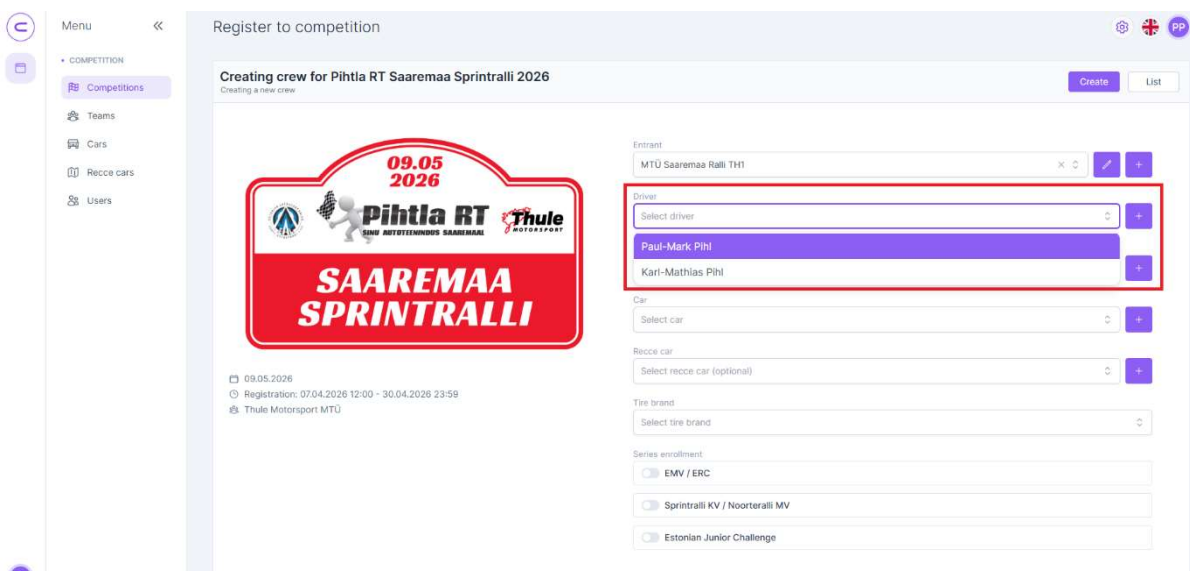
Menu «

• COMPETITION

Competitions

Teams

Cars

Recce cars

Users

Register to competition

PP

Creating crew for Pihtla RT Saaremaa Sprintralli 2026
Creating a new crew

Create

List

09.05
2026

Pihtla RT
SINU AUTOTEENINDUS SAAREMAAL

Thule
MOTORSPORT

SAAREMAA
SPRINTRALLI

09.05.2026
Registration: 07.04.2026 12:00 - 30.04.2026 23:59
Thule Motorsport MTÜ

Entrant
MTÜ Saaremaa Ralli TH1

Driver
Select driver

Paul-Mark Pihl
Karl-Mathias Pihl

Car
Select car

Recce car
Select recce car (optional)

Tire brand
Select tire brand

Series enrollment
EMV / ERC
Sprintralli KV / Noorteralli MV
Estonian Junior Challenge